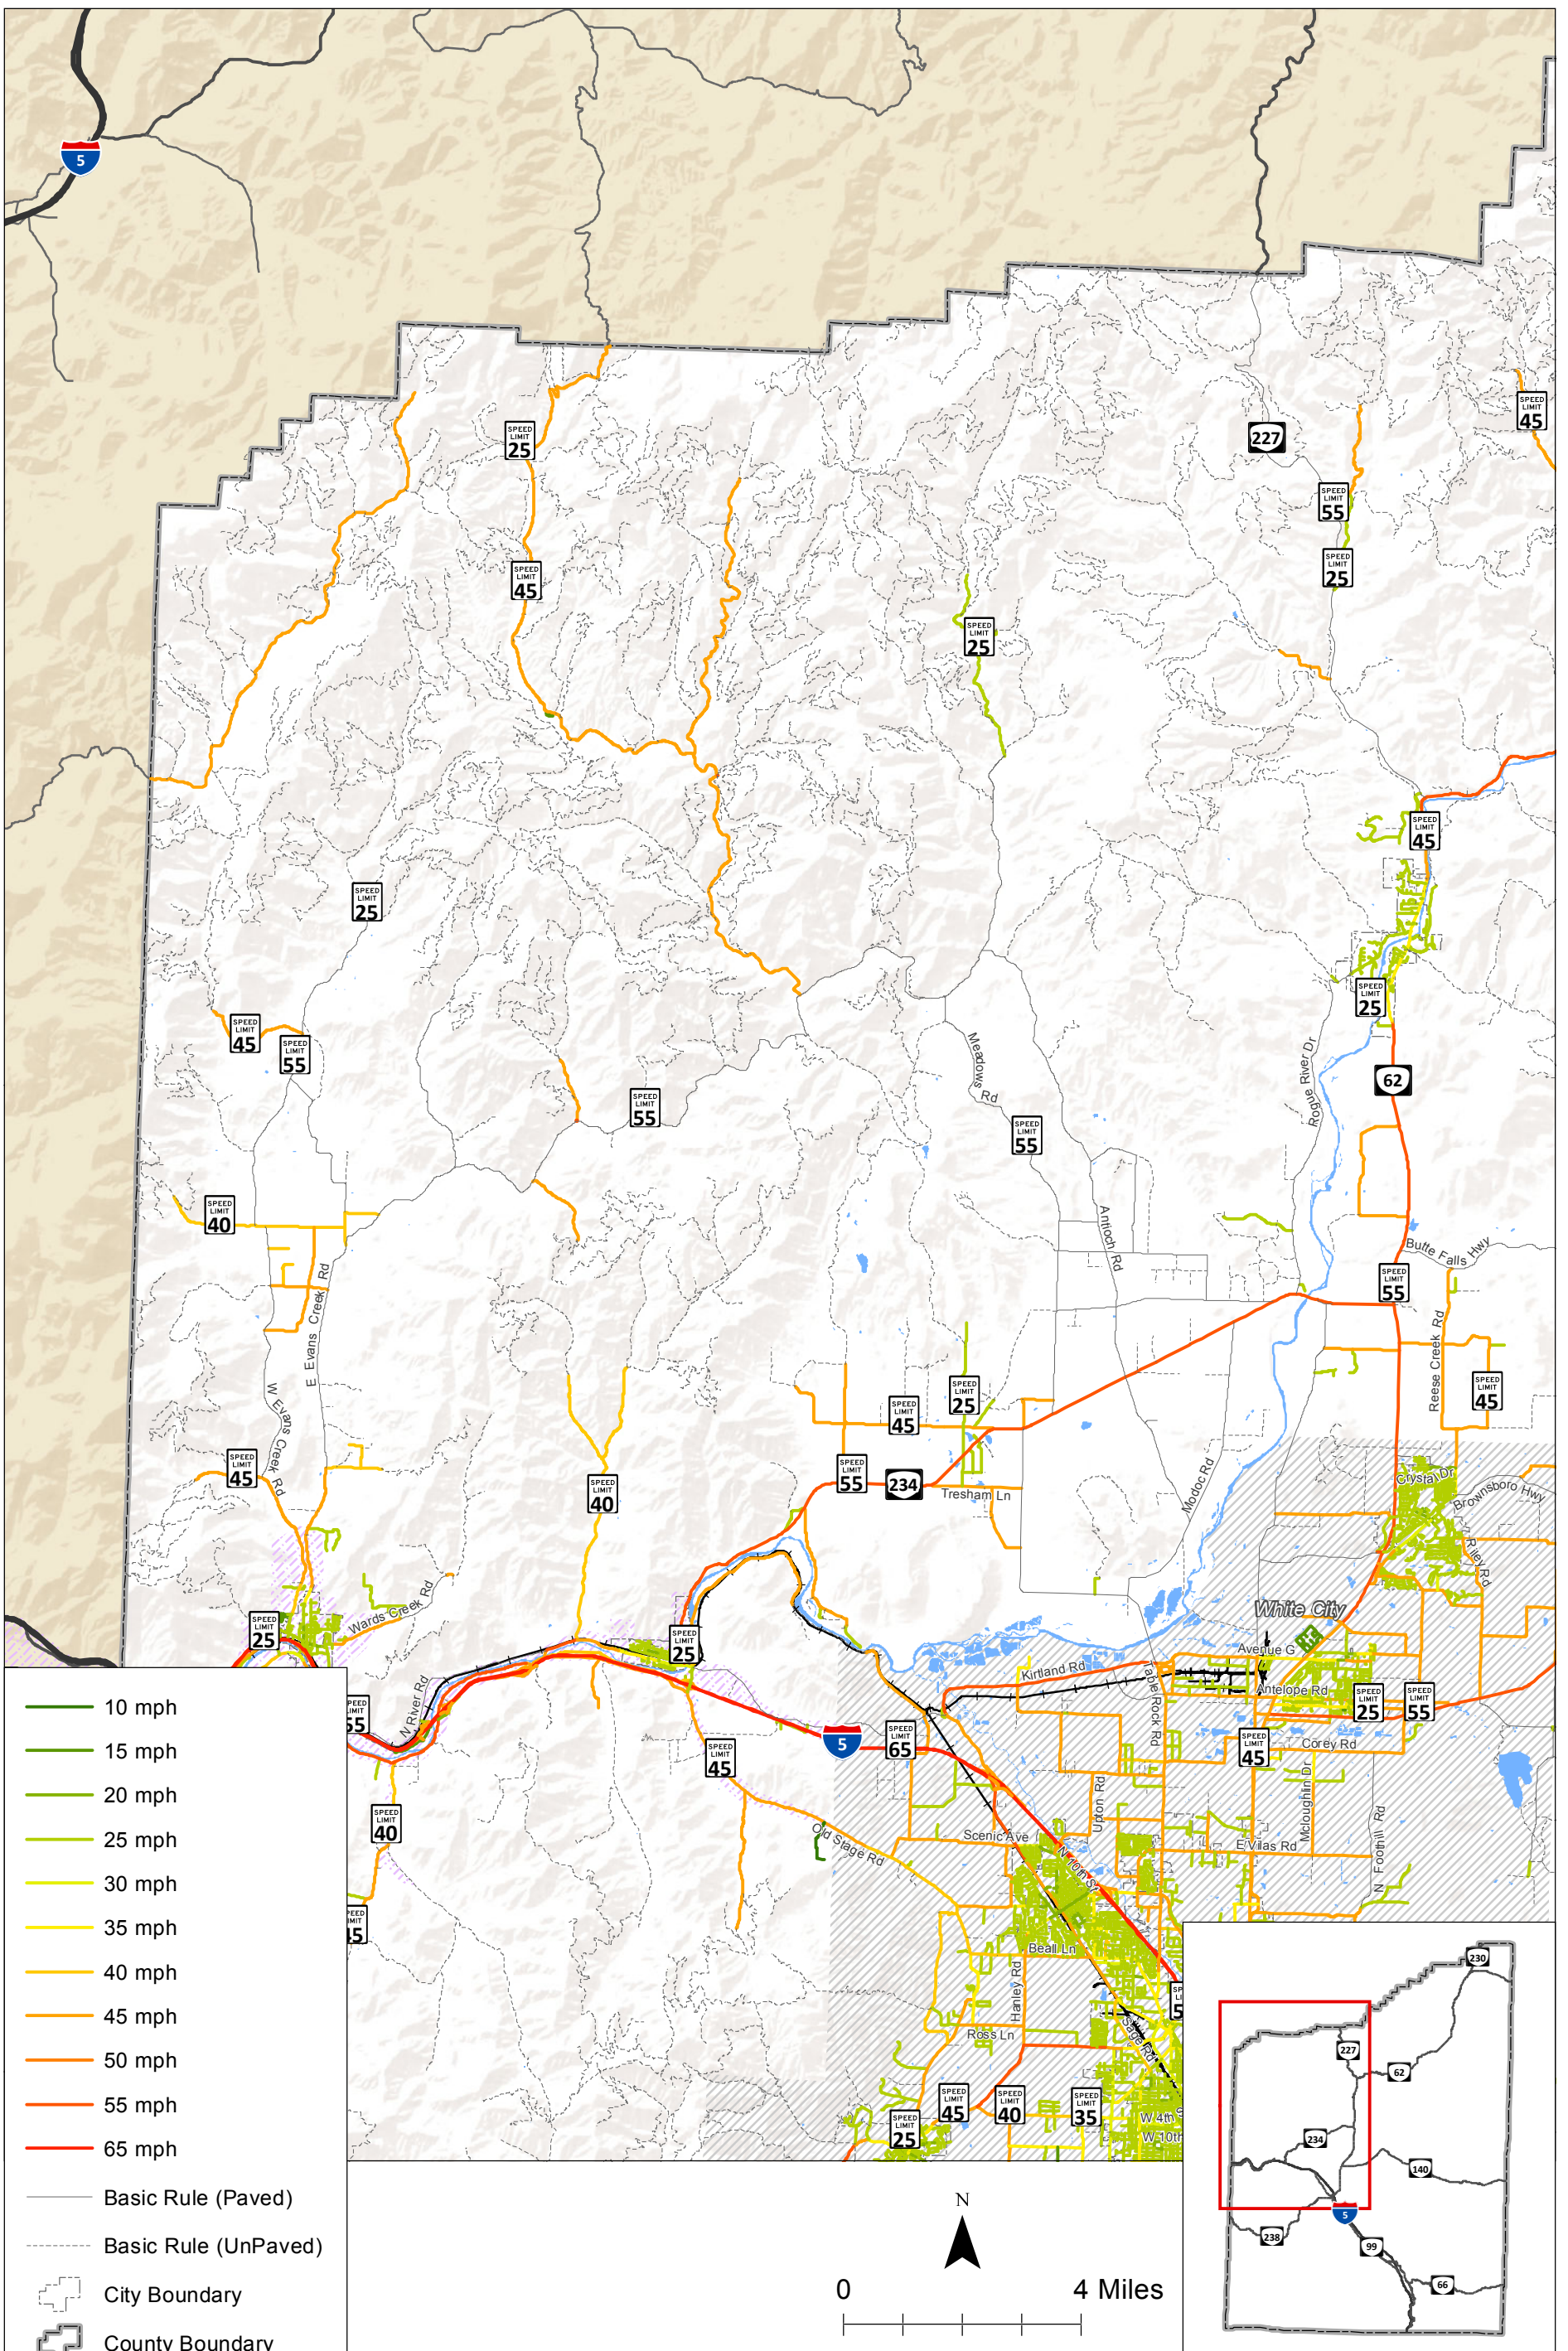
5

SPEED LIMIT 25
SPEED LIMIT 45
SPEED LIMIT 25
SPEED LIMIT 45
SPEED LIMIT 55
SPEED LIMIT 55
SPEED LIMIT 40
SPEED LIMIT 45
SPEED LIMIT 25
SPEED LIMIT 55
SPEED LIMIT 45
SPEED LIMIT 25
SPEED LIMIT 55
SPEED LIMIT 25
SPEED LIMIT 45
SPEED LIMIT 25
SPEED LIMIT 55
SPEED LIMIT 45
SPEED LIMIT 45
SPEED LIMIT 25
SPEED LIMIT 55
SPEED LIMIT 40
SPEED LIMIT 25
SPEED LIMIT 55
SPEED LIMIT 45
SPEED LIMIT 65
SPEED LIMIT 40
SPEED LIMIT 45
SPEED LIMIT 45
SPEED LIMIT 25
SPEED LIMIT 55
SPEED LIMIT 45
SPEED LIMIT 25
SPEED LIMIT 40
SPEED LIMIT 35

227
62
234
5

E Evans Creek Rd
W Evans Creek Rd
Wards Creek Rd
N River Rd
Meadows Rd
Antioch Rd
Rogue River Dr
Butte Falls Hwy
Reese Creek Rd
Tresham Ln
Modoc Rd
Crystal Dr
Brownsboro Hwy
Riley Rd
White City
Avenue G
Kirtland Rd
Table Rock Rd
Antelope Rd
Corey Rd
Old Stage Rd
Scenic Ave
Upton Rd
N Pacific Hwy
Mcloughlin Dr
E Vilas Rd
N Foothill Rd
Beall Ln
Hanley Rd
Ross Ln
Sage Rd
W 4th
W 10th

10 mph
15 mph
20 mph
25 mph
30 mph
35 mph
40 mph
45 mph
50 mph
55 mph
65 mph
Basic Rule (Paved)
Basic Rule (UnPaved)
City Boundary
County Boundary

N
0
4 Miles

230
227
62
234
140
5
238
99
66